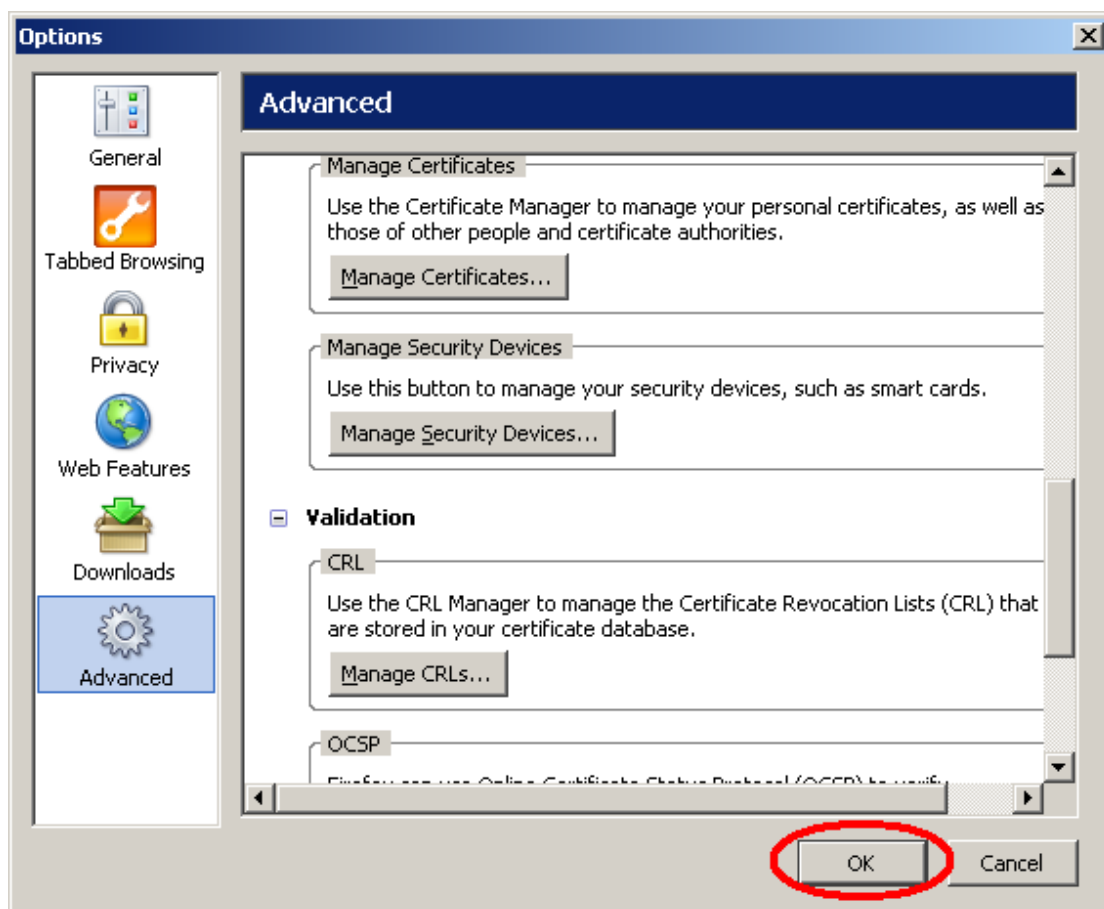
Options

General

Tabbed Browsing

Privacy

Web Features

Downloads

Advanced

Advanced

Manage Certificates

Use the Certificate Manager to manage your personal certificates, as well as those of other people and certificate authorities.

Manage Certificates...

Manage Security Devices

Use this button to manage your security devices, such as smart cards.

Manage Security Devices...

Validation

CRL

Use the CRL Manager to manage the Certificate Revocation Lists (CRL) that are stored in your certificate database.

Manage CRLs...

OCSP

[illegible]

OK

Cancel